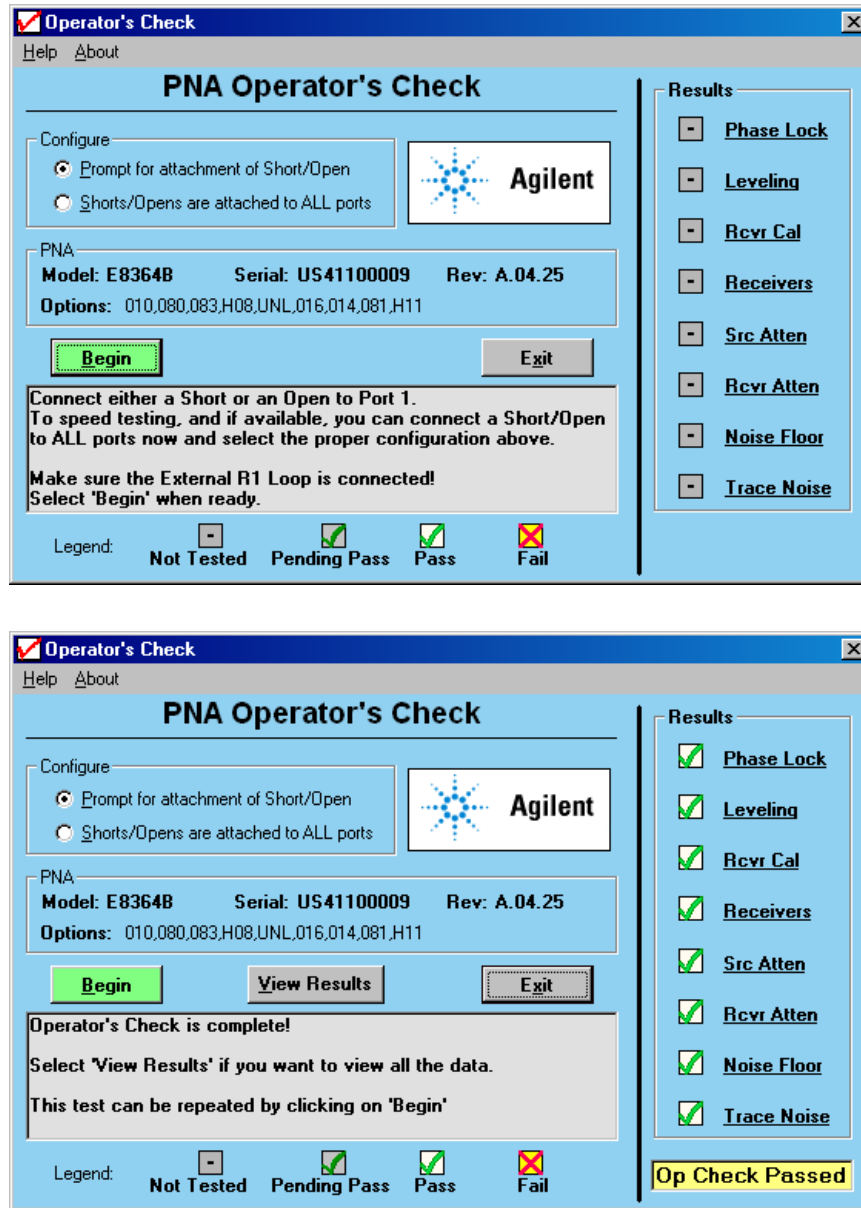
Operator's Check
Help About

PNA Operator's Check

Configure
Prompt for attachment of Short/Open
Shorts/Opens are attached to ALL ports

Agilent

PNA
Model: E8364B Serial: US41100009 Rev: A.04.25
Options: 010,080,083,H08,UNL,016,014,081,H11

Begin
Exit

Connect either a Short or an Open to Port 1.
To speed testing, and if available, you can connect a Short/Open to ALL ports now and select the proper configuration above.

Make sure the External R1 Loop is connected!
Select 'Begin' when ready.

Legend: - Not Tested Pending Pass Pass Fail

Results
- Phase Lock
- Leveling
- Rcvr Cal
- Receivers
- Src Atten
- Rcvr Atten
- Noise Floor
- Trace Noise

Operator's Check
Help About

PNA Operator's Check

Configure
Prompt for attachment of Short/Open
Shorts/Opens are attached to ALL ports

Agilent

PNA
Model: E8364B Serial: US41100009 Rev: A.04.25
Options: 010,080,083,H08,UNL,016,014,081,H11

Begin
View Results
Exit

Operator's Check is complete!

Select 'View Results' if you want to view all the data.

This test can be repeated by clicking on 'Begin'

Legend: - Not Tested Pending Pass Pass Fail

Results
Phase Lock
Leveling
Rcvr Cal
Receivers
Src Atten
Rcvr Atten
Noise Floor
Trace Noise

Op Check Passed